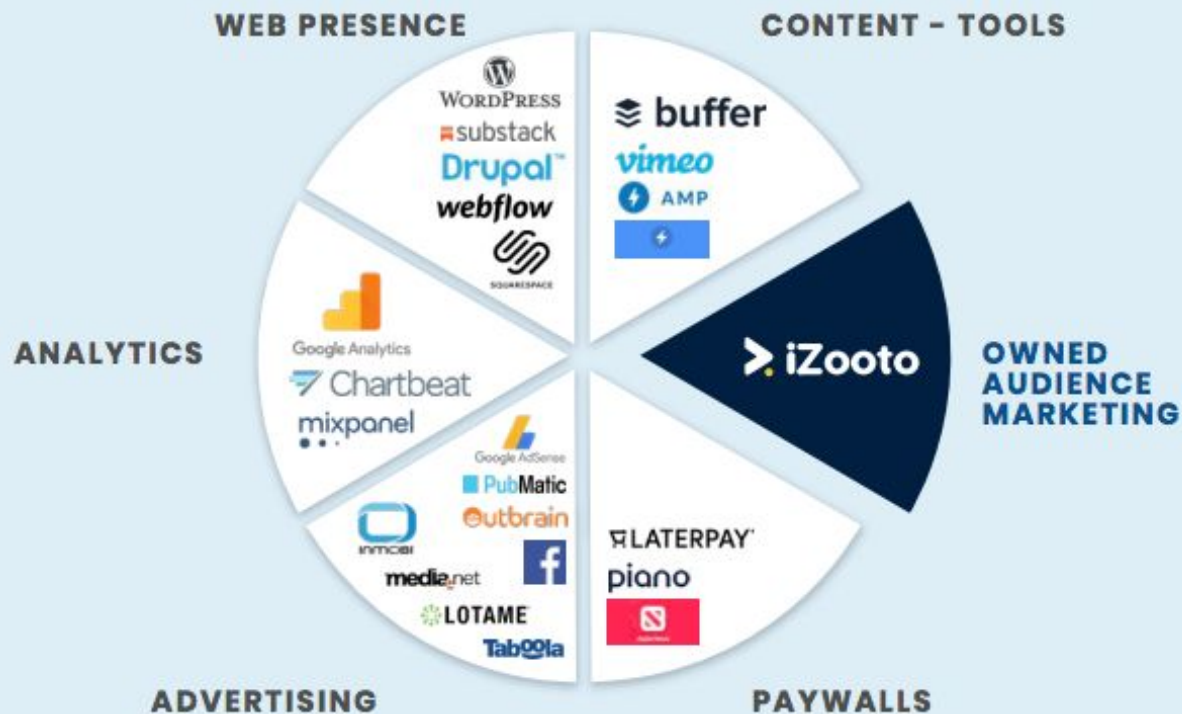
WEB PRESENCE

WordPress
substack
Drupal™
webflow
SQUARESPACE

CONTENT - TOOLS

buffer
vimeo
AMP

ANALYTICS

Google Analytics
Chartbeat
mixpanel

iZooto

OWNED AUDIENCE MARKETING

Google AdSense
PubMatic
outbrain
inmobi
media.net
LOTAME
Taboola

LATERPAY
piano

ADVERTISING

PAYWALLS